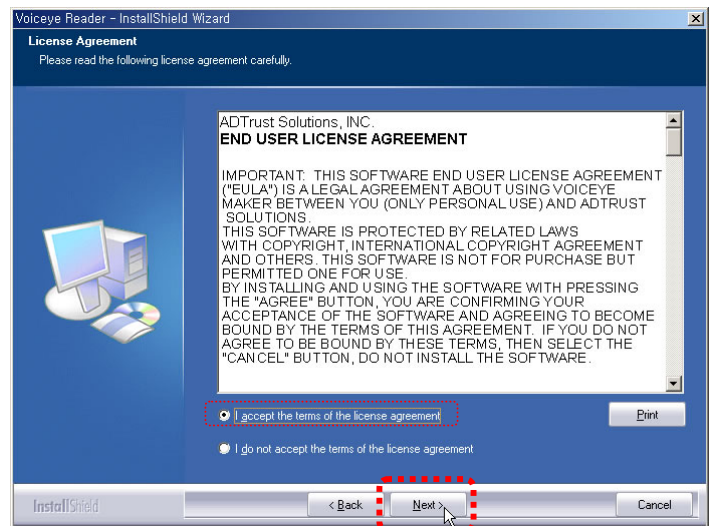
Voiceye Reader - InstallShield Wizard

License Agreement
Please read the following license agreement carefully.

ADTrust Solutions, INC.
END USER LICENSE AGREEMENT

IMPORTANT: THIS SOFTWARE END USER LICENSE AGREEMENT ("EULA") IS A LEGAL AGREEMENT ABOUT USING VOICEYE MAKER BETWEEN YOU (ONLY PERSONAL USE) AND ADTRUST SOLUTIONS.
THIS SOFTWARE IS PROTECTED BY RELATED LAWS WITH COPYRIGHT, INTERNATIONAL COPYRIGHT AGREEMENT AND OTHERS. THIS SOFTWARE IS NOT FOR PURCHASE BUT PERMITTED ONE FOR USE.
BY INSTALLING AND USING THE SOFTWARE WITH PRESSING THE "AGREE" BUTTON, YOU ARE CONFIRMING YOUR ACCEPTANCE OF THE SOFTWARE AND AGREEING TO BECOME BOUND BY THE TERMS OF THIS AGREEMENT. IF YOU DO NOT AGREE TO BE BOUND BY THESE TERMS, THEN SELECT THE "CANCEL" BUTTON, DO NOT INSTALL THE SOFTWARE.

I accept the terms of the license agreement
Print
I do not accept the terms of the license agreement

InstallShield
< Back
Next >
Cancel